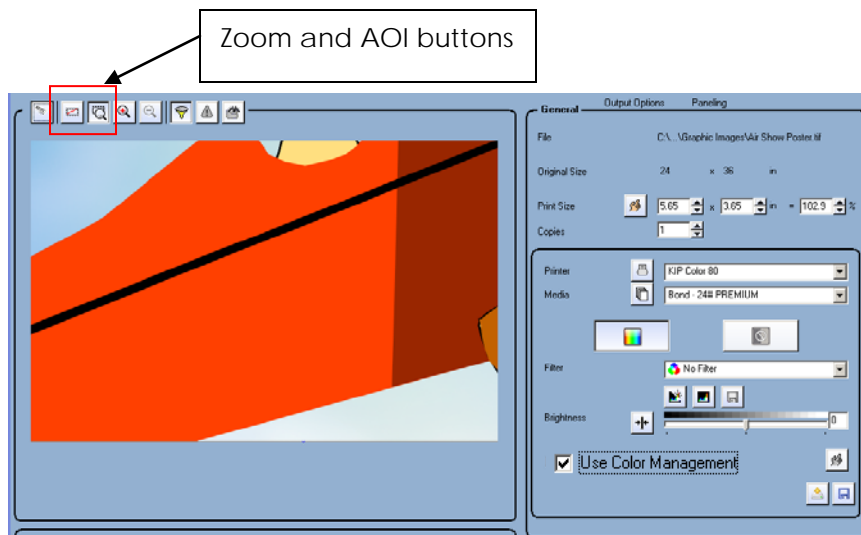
Zoom and AOI buttons

General
Output Options
Paneling

File
C:\...\Graphic Images\Air Show Poster.tif

Original Size
24 x 36 in

Print Size
5.65 x 3.65 in = 102.9 %

Copies
1

Printer
KIP Color 80

Media
Bond - 24# PREMIUM

Filter
No Filter

Brightness
0

Use Color Management